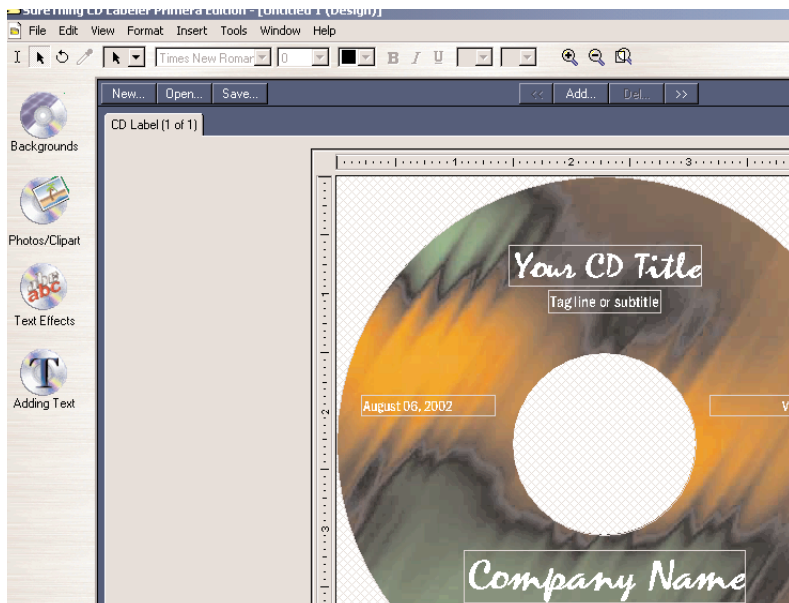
SureThing CD Labeler Primera Edition - [Untitled 1 (Design)]

File Edit View Format Insert Tools Window Help

Times New Roman 0 B I U

New... Open... Save... << Add... Del... >>

CD Label (1 of 1)

Backgrounds

Photos/Clipart

the abc

Text Effects

T

Adding Text

1 2 3

1

2

3

Your CD Title

Tag line or subtitle

August 06, 2002

V

Company Name